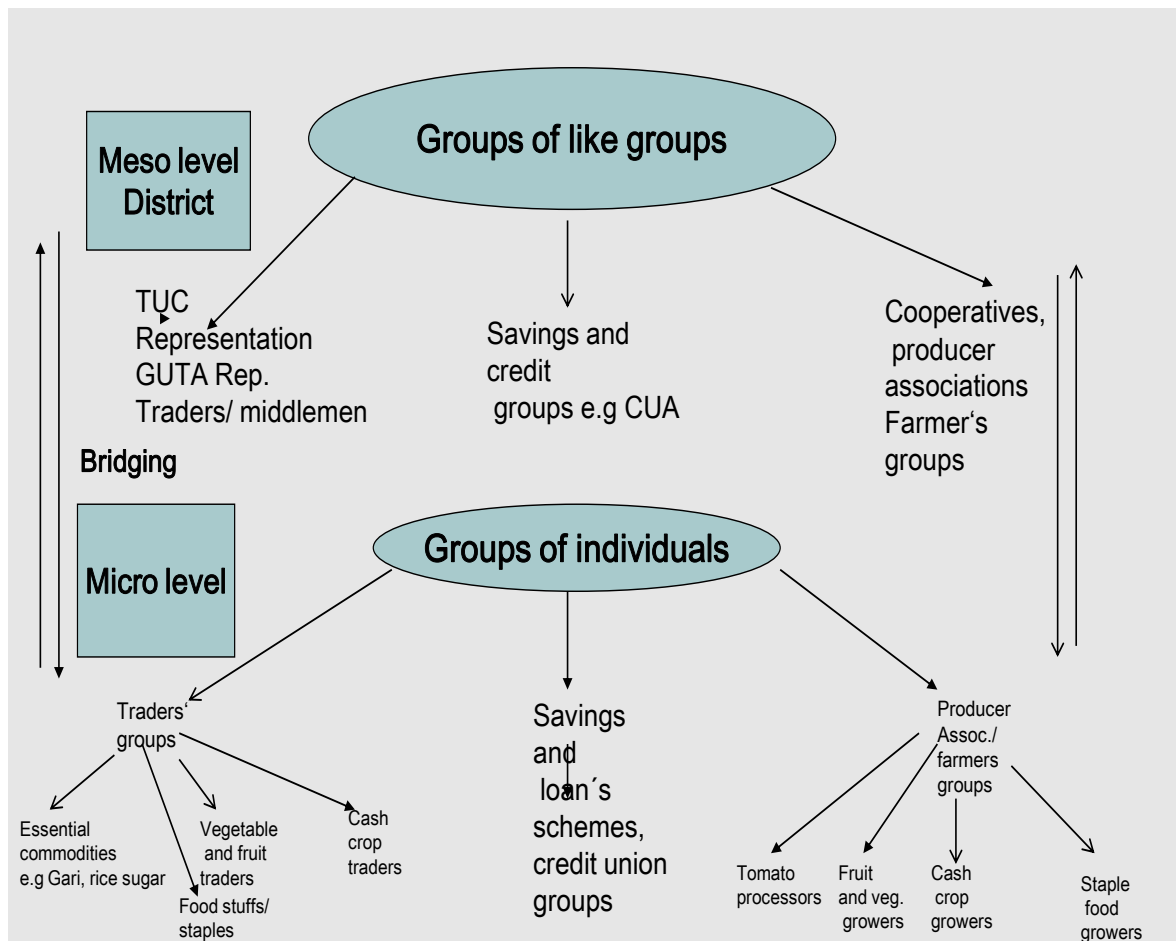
Groups of like groups

Meso level District

TUC Representation GUTA Rep. Traders/ middlemen

Savings and credit groups e.g CUA

Cooperatives, producer associations Farmer‘s groups

Bridging

Groups of individuals

Micro level

Traders‘ groups

Savings and loan´s schemes, credit union groups

Producer Assoc./ farmers groups

Essential commodities e.g Gari, rice sugar

Food stuffs/ staples

Vegetable and fruit traders

Cash crop traders

Tomato processors

Fruit and veg. growers

Cash crop growers

Staple food growers